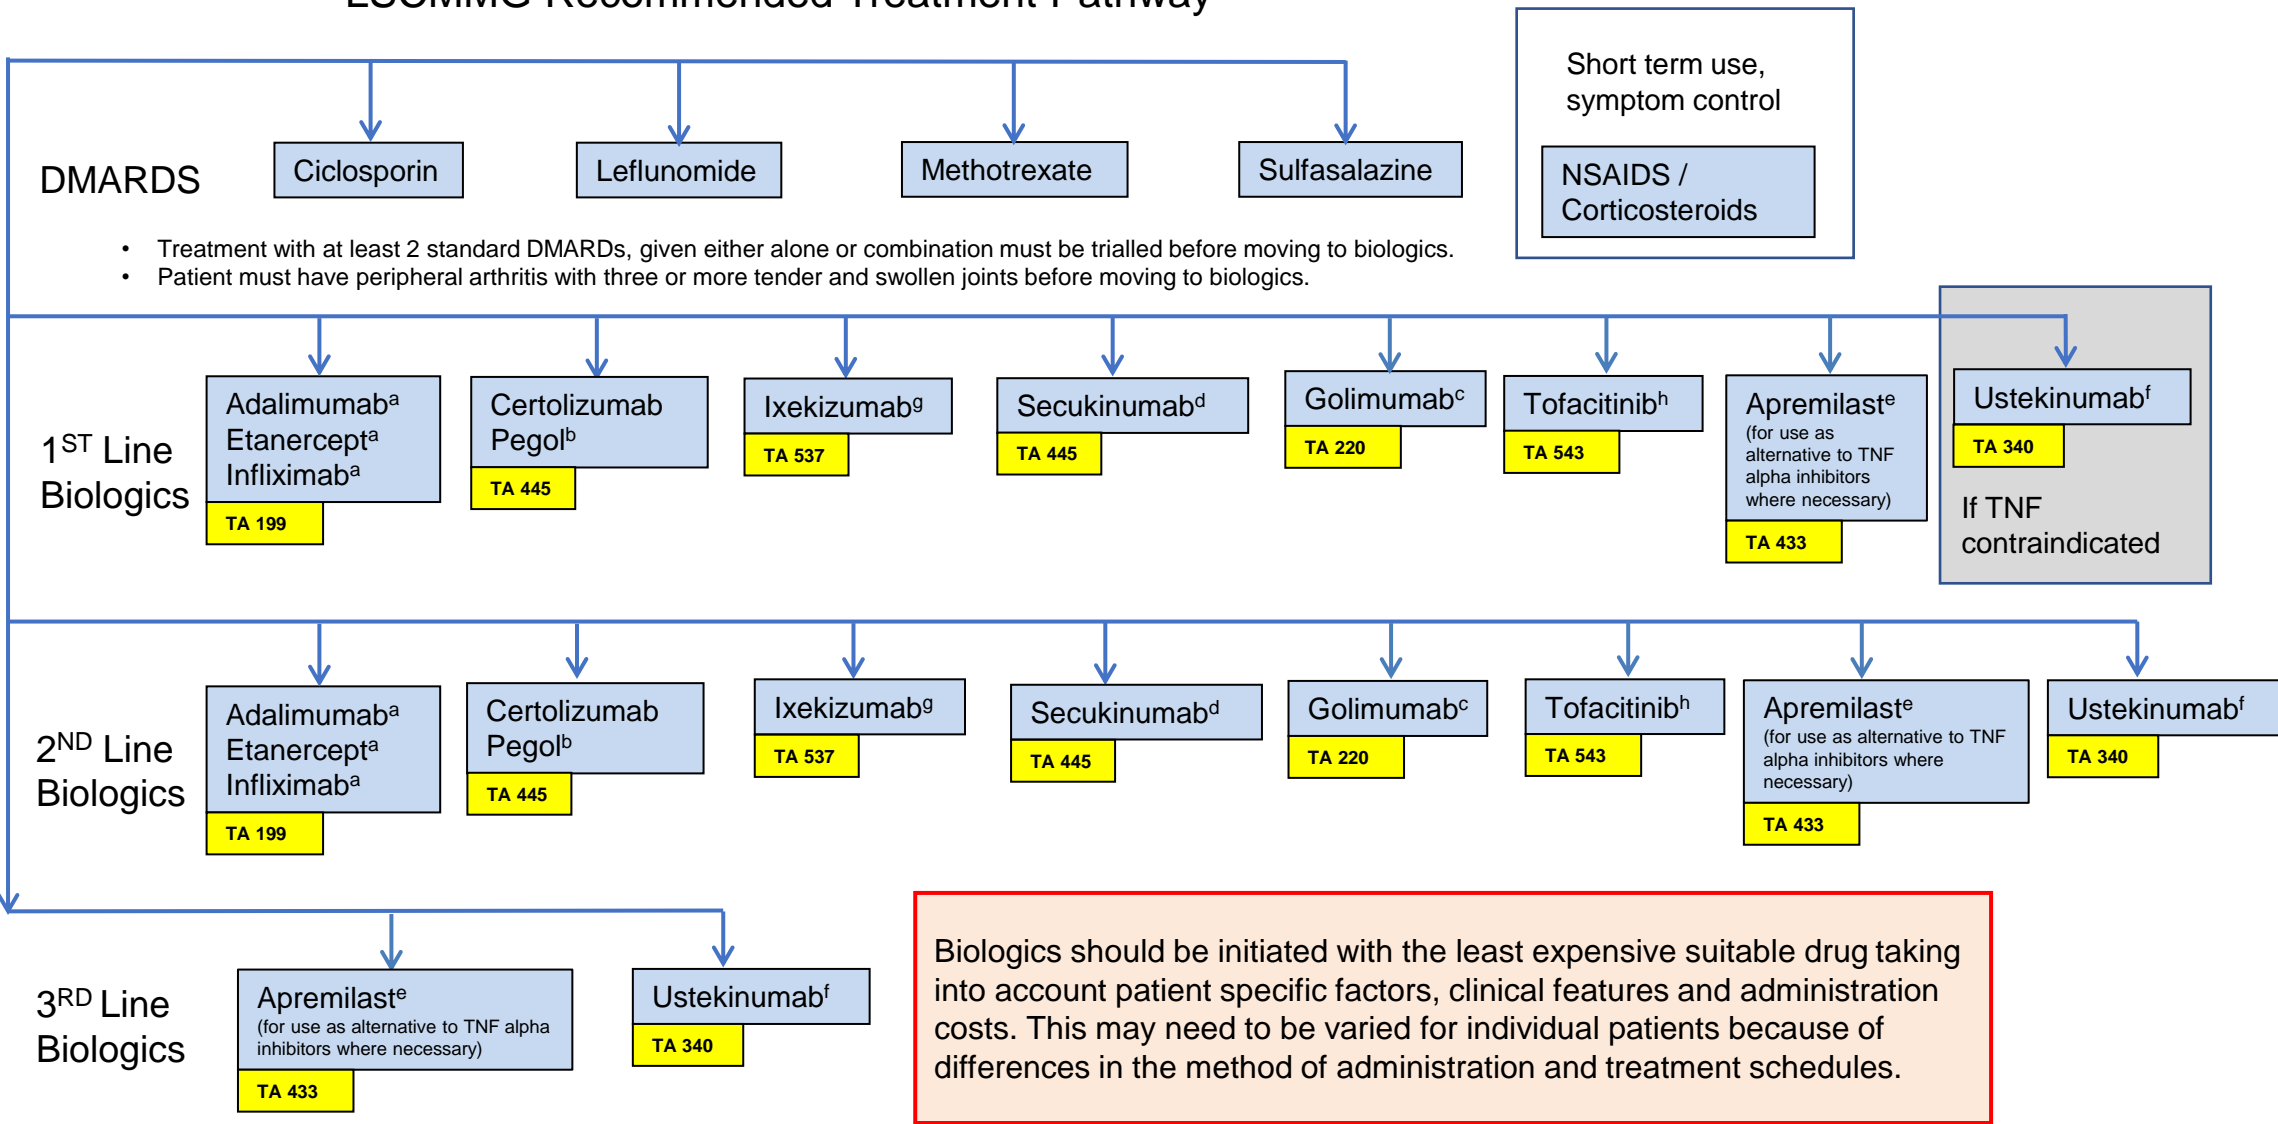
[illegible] Recommended Treatment Pathway

Short term use, symptom control

NSAIDS / Corticosteroids

DMARDS

Ciclosporin

Leflunomide

Methotrexate

Sulfasalazine

• Treatment with at least 2 standard DMARDs, given either alone or combination must be trialled before moving to biologics.
• Patient must have peripheral arthritis with three or more tender and swollen joints before moving to biologics.

1$^{ST}$ Line Biologics

Adalimumab$^a$ Etanercept$^a$ Infliximab$^a$
TA 199

Certolizumab Pegol$^b$
TA 445

Ixekizumab$^g$
TA 537

Secukinumab$^d$
TA 445

Golimumab$^c$
TA 220

Tofacitinib$^h$
TA 543

Apremilast$^e$ (for use as alternative to TNF alpha inhibitors where necessary)
TA 433

Ustekinumab$^f$
TA 340
If TNF contraindicated

2$^{ND}$ Line Biologics

Adalimumab$^a$ Etanercept$^a$ Infliximab$^a$
TA 199

Certolizumab Pegol$^b$
TA 445

Ixekizumab$^g$
TA 537

Secukinumab$^d$
TA 445

Golimumab$^c$
TA 220

Tofacitinib$^h$
TA 543

Apremilast$^e$ (for use as alternative to TNF alpha inhibitors where necessary)
TA 433

Ustekinumab$^f$
TA 340

3$^{RD}$ Line Biologics

Apremilast$^e$ (for use as alternative to TNF alpha inhibitors where necessary)
TA 433

Ustekinumab$^f$
TA 340

Biologics should be initiated with the least expensive suitable drug taking into account patient specific factors, clinical features and administration costs. This may need to be varied for individual patients because of differences in the method of administration and treatment schedules.